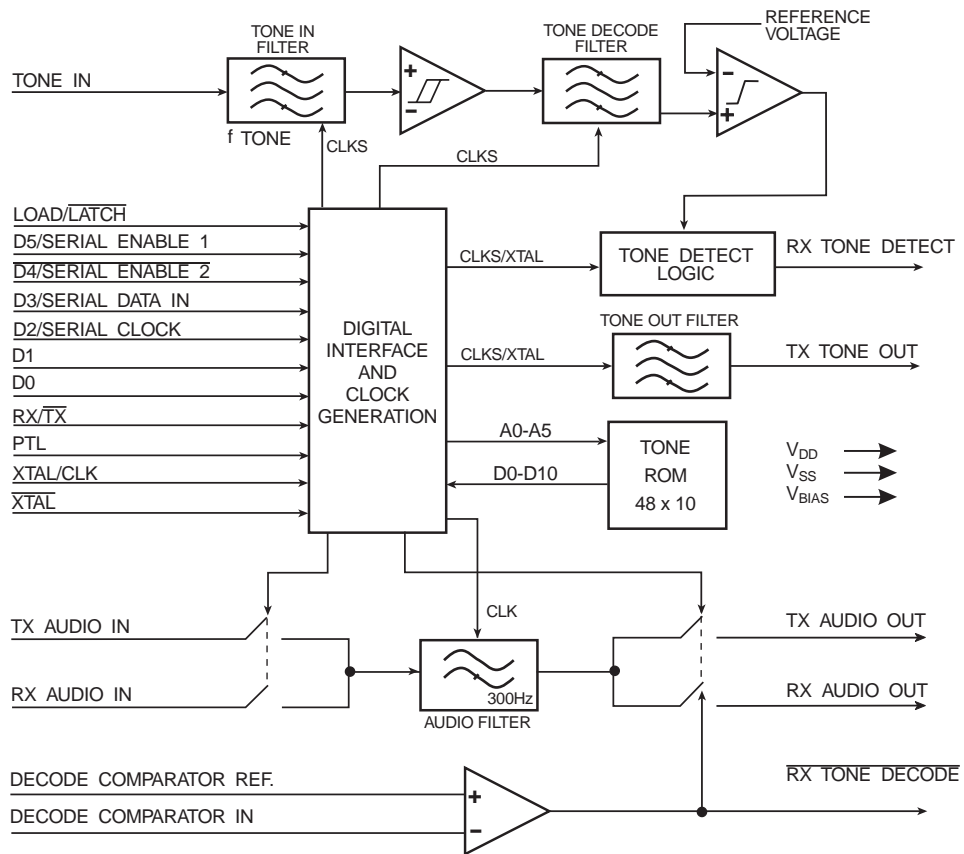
TONE IN FILTER

TONE DECODE FILTER

REFERENCE VOLTAGE

TONE IN

+

−

−

+

f TONE

CLKS

CLKS

LOAD/$\overline{\text{LATCH}}$

D5/SERIAL ENABLE 1

$\overline{\text{D4/SERIAL ENABLE 2}}$

D3/SERIAL DATA IN

D2/SERIAL CLOCK

D1

D0

RX/$\overline{\text{TX}}$

PTL

XTAL/CLK

$\overline{\text{XTAL}}$

DIGITAL INTERFACE AND CLOCK GENERATION

CLKS/XTAL

TONE DETECT LOGIC

RX TONE DETECT

TONE OUT FILTER

CLKS/XTAL

TX TONE OUT

A0-A5

D0-D10

TONE ROM 48 x 10

$V_{DD}$

$V_{SS}$

$V_{BIAS}$

CLK

TX AUDIO IN

RX AUDIO IN

300Hz

AUDIO FILTER

TX AUDIO OUT

RX AUDIO OUT

DECODE COMPARATOR REF.

DECODE COMPARATOR IN

+

−

$\overline{\text{RX TONE DECODE}}$